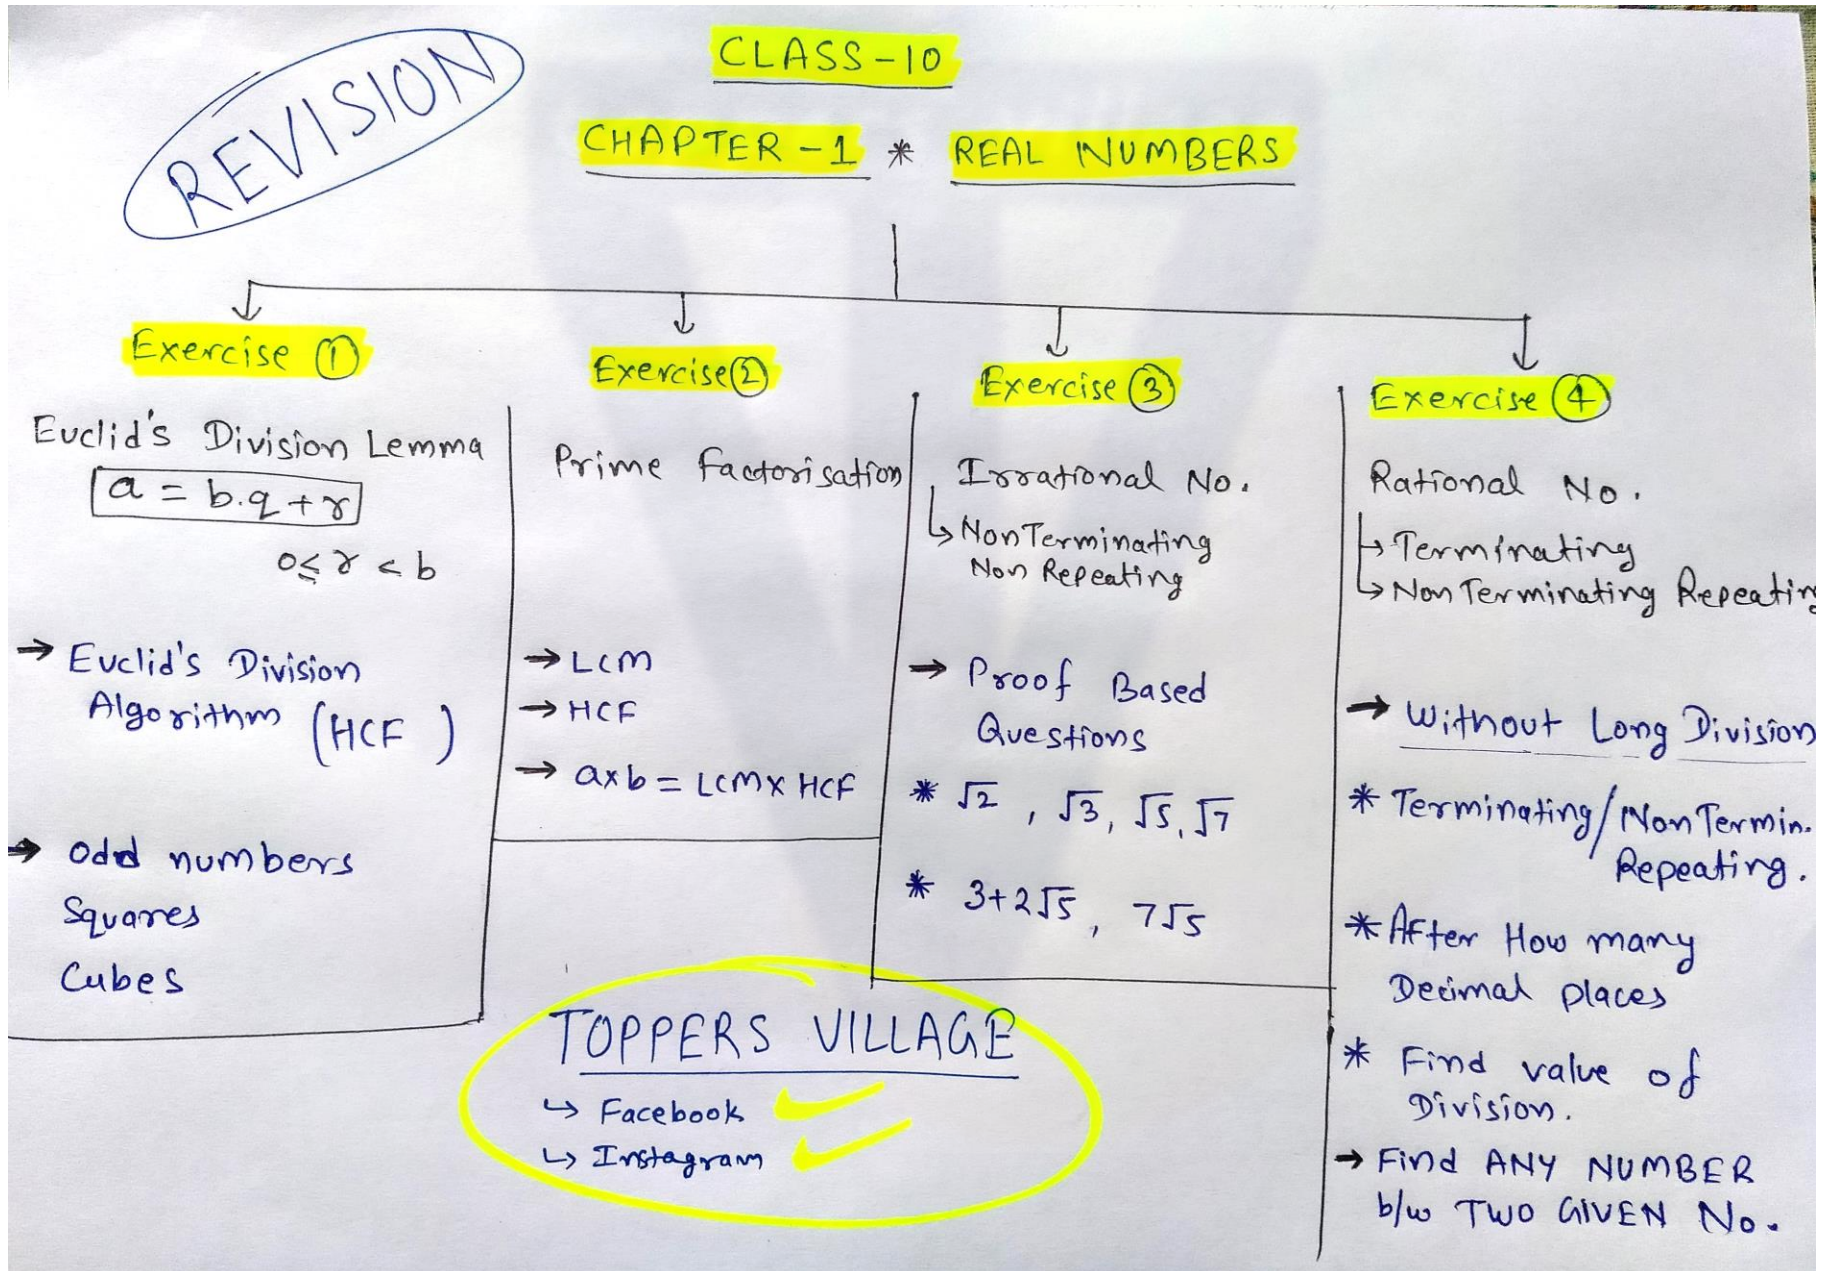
REVISION

CLASS-10

CHAPTER-1 * REAL NUMBERS

Exercise ①

Euclid's Division Lemma
$a = b.q + r$
$0 \leq r < b$

→ Euclid's Division Algorithm (HCF)

→ odd numbers
Squares
Cubes

Exercise ②

Prime Factorisation

→ LCM
→ HCF
→ $a \times b = LCM \times HCF$

Exercise ③

Irrational No.
↳ Non Terminating Non Repeating

→ Proof Based Questions

* $\sqrt{2}$, $\sqrt{3}$, $\sqrt{5}$, $\sqrt{7}$

* $3+2\sqrt{5}$, $7\sqrt{5}$

Exercise ④

Rational No.
↳ Terminating
↳ Non Terminating Repeatin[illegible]

→ Without Long Division

* Terminating / Non Termin. Repeating.

* After How many Decimal places

* Find value of Division.

→ Find ANY NUMBER b/w TWO GIVEN No.

TOPPERS VILLAGE
↳ Facebook
↳ Instagram